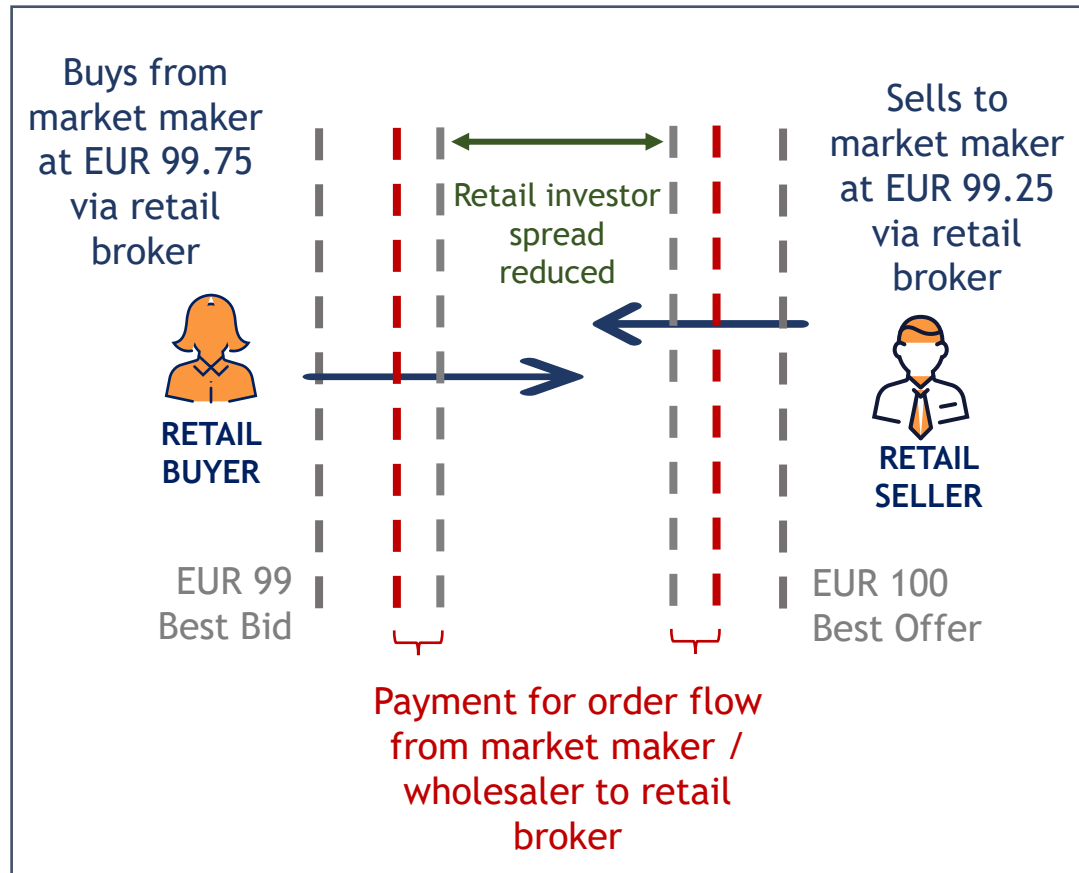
Buys from market maker at EUR 99.75 via retail broker

Sells to market maker at EUR 99.25 via retail broker

Retail investor spread reduced

RETAIL BUYER

RETAIL SELLER

EUR 99
Best Bid

EUR 100
Best Offer

Payment for order flow from market maker / wholesaler to retail broker